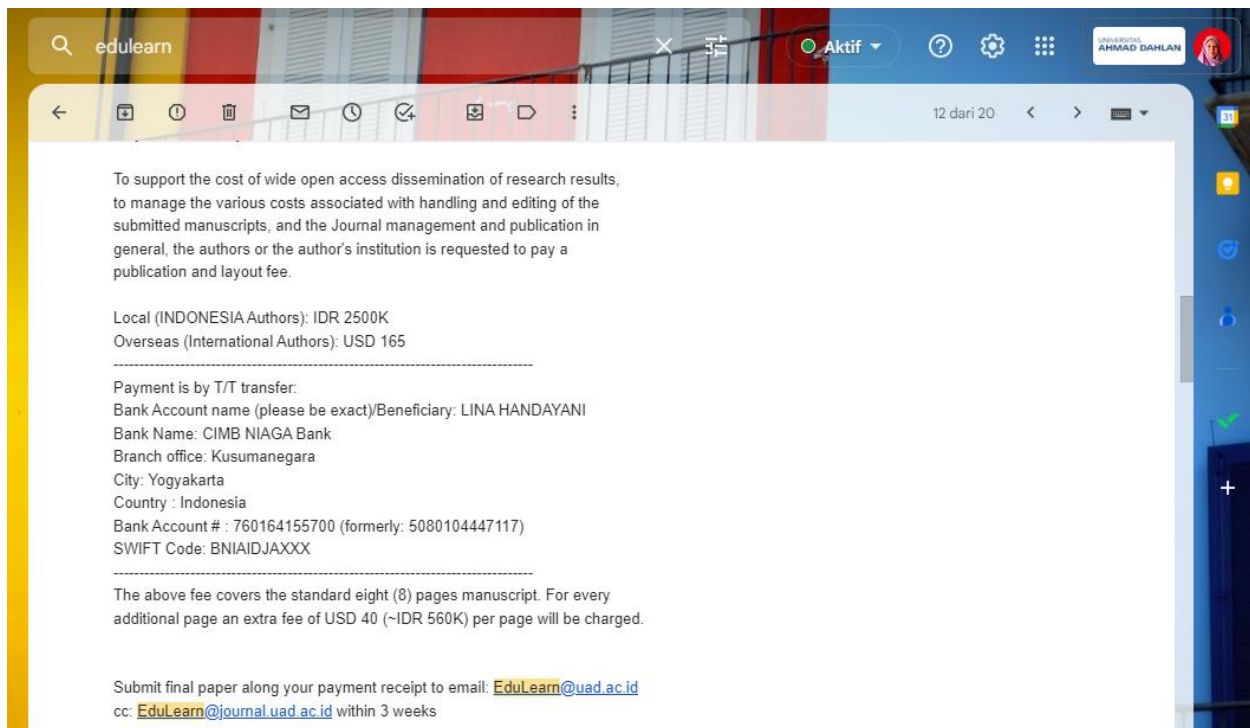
edulearn

Aktif

UNIVERSITAS AHMAD DAHLAN

12 dari 20

To support the cost of wide open access dissemination of research results, to manage the various costs associated with handling and editing of the submitted manuscripts, and the Journal management and publication in general, the authors or the author's institution is requested to pay a publication and layout fee.

Local (INDONESIA Authors): IDR 2500K
Overseas (International Authors): USD 165
--------------------------------------------------------------------------------
Payment is by T/T transfer:
Bank Account name (please be exact)/Beneficiary: LINA HANDAYANI
Bank Name: CIMB NIAGA Bank
Branch office: Kusumanegara
City: Yogyakarta
Country : Indonesia
Bank Account # : 760164155700 (formerly: 5080104447117)
SWIFT Code: BNIAIDJAXXX
--------------------------------------------------------------------------------
The above fee covers the standard eight (8) pages manuscript. For every additional page an extra fee of USD 40 (~IDR 560K) per page will be charged.

Submit final paper along your payment receipt to email: EduLearn@uad.ac.id
cc: EduLearn@journal.uad.ac.id within 3 weeks